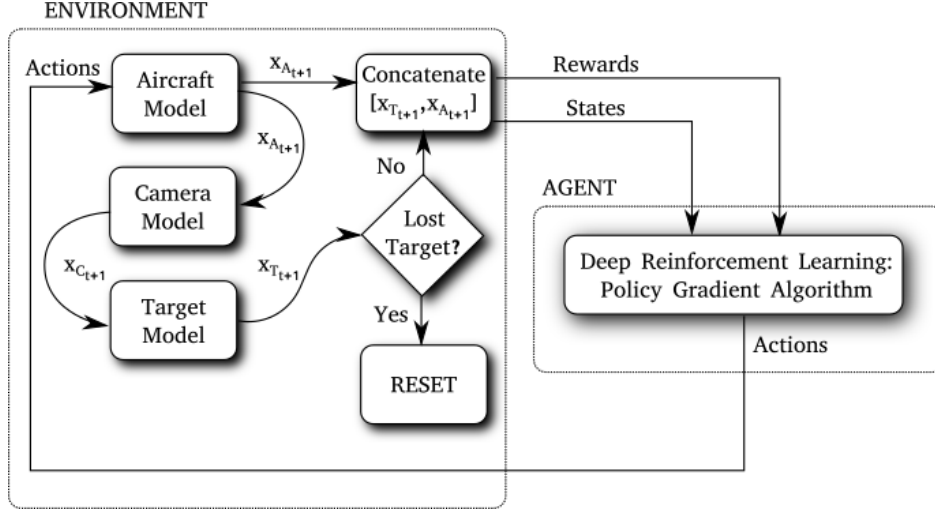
ENVIRONMENT

Actions

Aircraft Model

$x_{A_{t+1}}$

Concatenate $[x_{T_{t+1}}, x_{A_{t+1}}]$

Rewards

States

$x_{A_{t+1}}$

Camera Model

No

Lost Target?

AGENT

Deep Reinforcement Learning: Policy Gradient Algorithm

$x_{C_{t+1}}$

$x_{T_{t+1}}$

Target Model

Yes

Actions

RESET